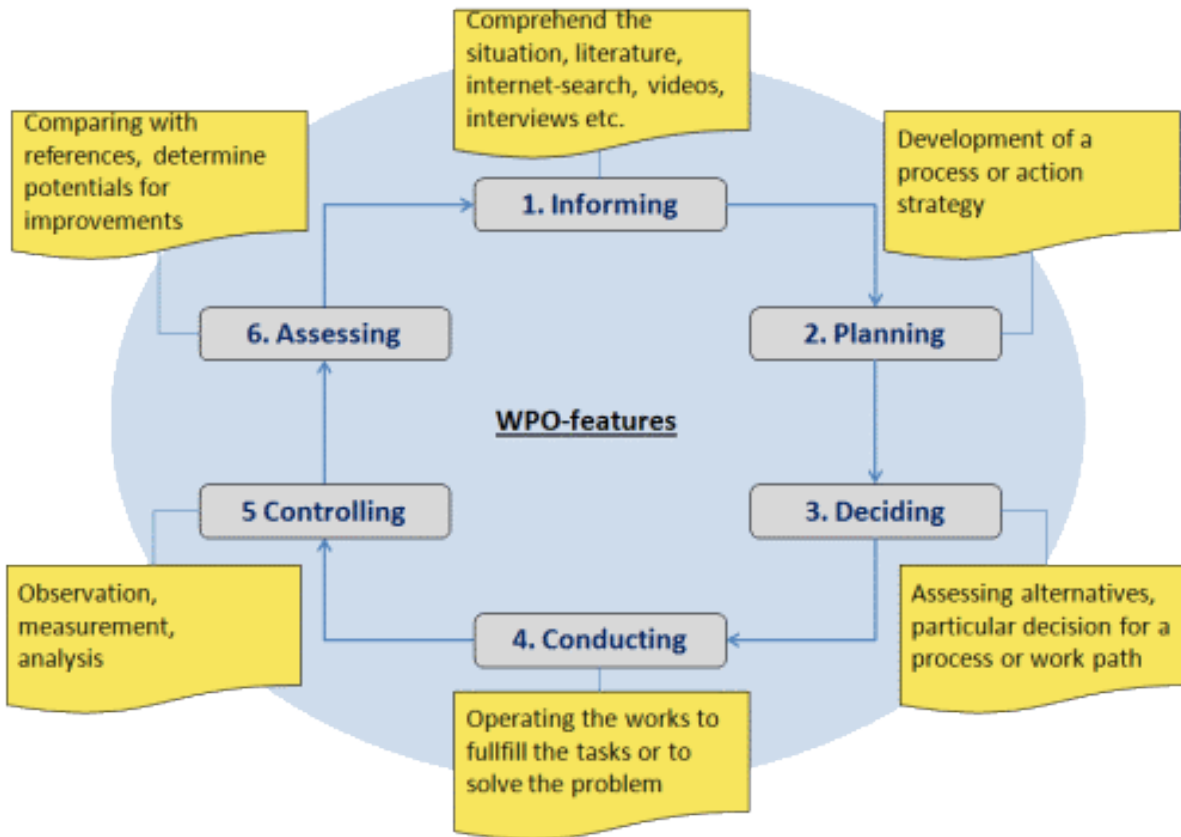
Comprehend the situation, literature, internet-search, videos, interviews etc.

Comparing with references, determine potentials for improvements

Development of a process or action strategy

1. Informing

6. Assessing

2. Planning

WPO-features

5 Controlling

3. Deciding

Observation, measurement, analysis

4. Conducting

Assessing alternatives, particular decision for a process or work path

Operating the works to fullfill the tasks or to solve the problem